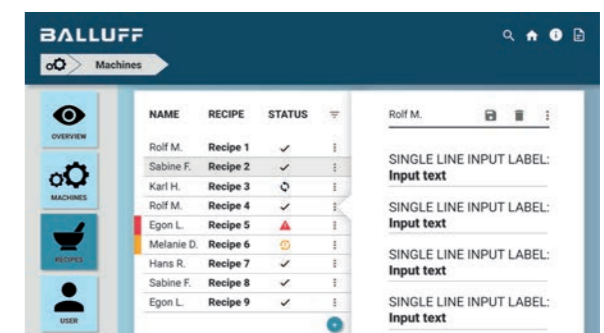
BALLUFF

Machines

OVERVIEW

MACHINES

RECIPES

USER

| NAME | RECIPE | STATUS |
|---|---|---|
| Rolf M. | Recipe 1 | ✓ |
| Sabine F. | Recipe 2 | ✓ |
| Karl H. | Recipe 3 | |
| Rolf M. | Recipe 4 | ✓ |
| Egon L. | Recipe 5 | |
| Melanie D. | Recipe 6 | |
| Hans R. | Recipe 7 | ✓ |
| Sabine F. | Recipe 8 | ✓ |
| Egon L. | Recipe 9 | ✓ |

Rolf M.

SINGLE LINE INPUT LABEL:
Input text

SINGLE LINE INPUT LABEL:
Input text

SINGLE LINE INPUT LABEL:
Input text

SINGLE LINE INPUT LABEL:
Input text